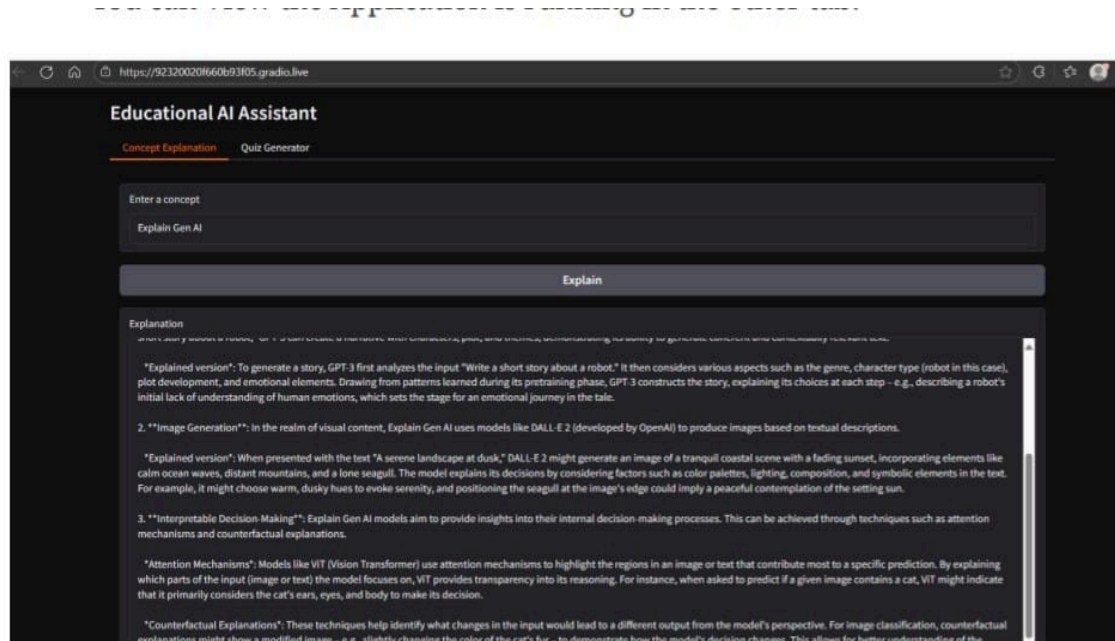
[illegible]

https://92320020f660b93f05.gradio.live

Educational AI Assistant

Concept Explanation
Quiz Generator

Enter a concept

Explain Gen AI

Explain

Explanation

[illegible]

*Explained version*: To generate a story, GPT-3 first analyzes the input "Write a short story about a robot." It then considers various aspects such as the genre, character type (robot in this case), plot development, and emotional elements. Drawing from patterns learned during its pretraining phase, GPT-3 constructs the story, explaining its choices at each step – e.g., describing a robot's initial lack of understanding of human emotions, which sets the stage for an emotional journey in the tale.

2. **Image Generation**: In the realm of visual content, Explain Gen AI uses models like DALL-E 2 (developed by OpenAI) to produce images based on textual descriptions.

*Explained version*: When presented with the text "A serene landscape at dusk," DALL-E 2 might generate an image of a tranquil coastal scene with a fading sunset, incorporating elements like calm ocean waves, distant mountains, and a lone seagull. The model explains its decisions by considering factors such as color palettes, lighting, composition, and symbolic elements in the text. For example, it might choose warm, dusky hues to evoke serenity, and positioning the seagull at the image's edge could imply a peaceful contemplation of the setting sun.

3. **Interpretable Decision-Making**: Explain Gen AI models aim to provide insights into their internal decision-making processes. This can be achieved through techniques such as attention mechanisms and counterfactual explanations.

*Attention Mechanisms*: Models like ViT (Vision Transformer) use attention mechanisms to highlight the regions in an image or text that contribute most to a specific prediction. By explaining which parts of the input (image or text) the model focuses on, ViT provides transparency into its reasoning. For instance, when asked to predict if a given image contains a cat, ViT might indicate that it primarily considers the cat's ears, eyes, and body to make its decision.

*Counterfactual Explanations*: These techniques help identify what changes in the input would lead to a different output from the model's perspective. For image classification, counterfactual explanations might show a modified image – e.g., slightly changing the color of the cat's fur – to demonstrate how the model's decision changes. This allows for better understanding of the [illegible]